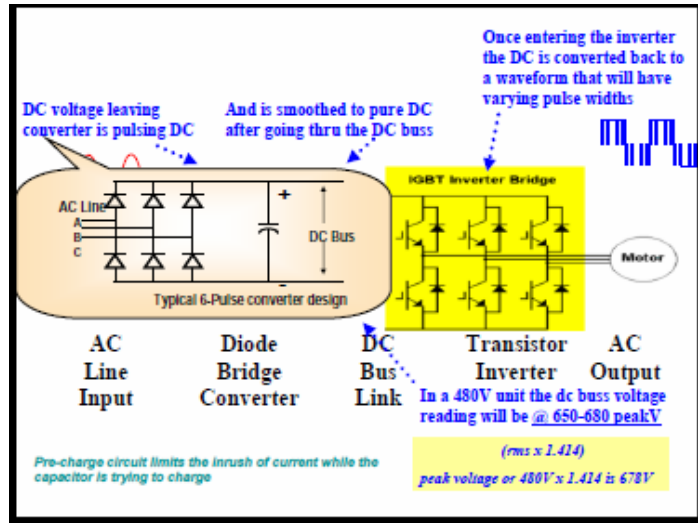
Once entering the inverter the DC is converted back to a waveform that will have varying pulse widths

DC voltage leaving converter is pulsing DC

And is smoothed to pure DC after going thru the DC buss

AC Line
A
B
C

+

DC Bus

IGBT Inverter Bridge

Motor

Typical 6-Pulse converter design

AC Line Input

Diode Bridge Converter

DC Bus Link

Transistor Inverter

AC Output

In a 480V unit the dc buss voltage reading will be @ 650-680 peakV

(rms x 1.414)

peak voltage or 480V x 1.414 is 678V

Pre-charge circuit limits the inrush of current while the capacitor is trying to charge